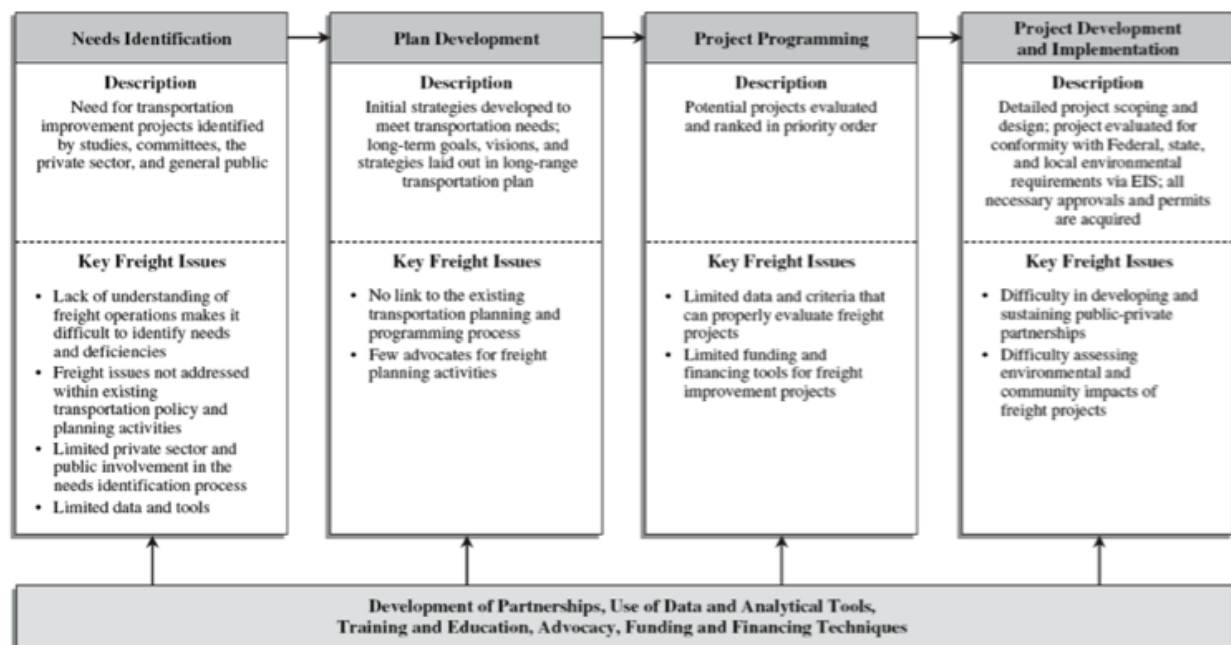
Needs Identification

Description

Need for transportation improvement projects identified by studies, committees, the private sector, and general public

Key Freight Issues

- Lack of understanding of freight operations makes it difficult to identify needs and deficiencies
- Freight issues not addressed within existing transportation policy and planning activities
- Limited private sector and public involvement in the needs identification process
- Limited data and tools

Plan Development

Description

Initial strategies developed to meet transportation needs; long-term goals, visions, and strategies laid out in long-range transportation plan

Key Freight Issues

- No link to the existing transportation planning and programming process
- Few advocates for freight planning activities

Project Programming

Description

Potential projects evaluated and ranked in priority order

Key Freight Issues

- Limited data and criteria that can properly evaluate freight projects
- Limited funding and financing tools for freight improvement projects

Project Development and Implementation

Description

Detailed project scoping and design; project evaluated for conformity with Federal, state, and local environmental requirements via EIS; all necessary approvals and permits are acquired

Key Freight Issues

- Difficulty in developing and sustaining public-private partnerships
- Difficulty assessing environmental and community impacts of freight projects

Development of Partnerships, Use of Data and Analytical Tools, Training and Education, Advocacy, Funding and Financing Techniques